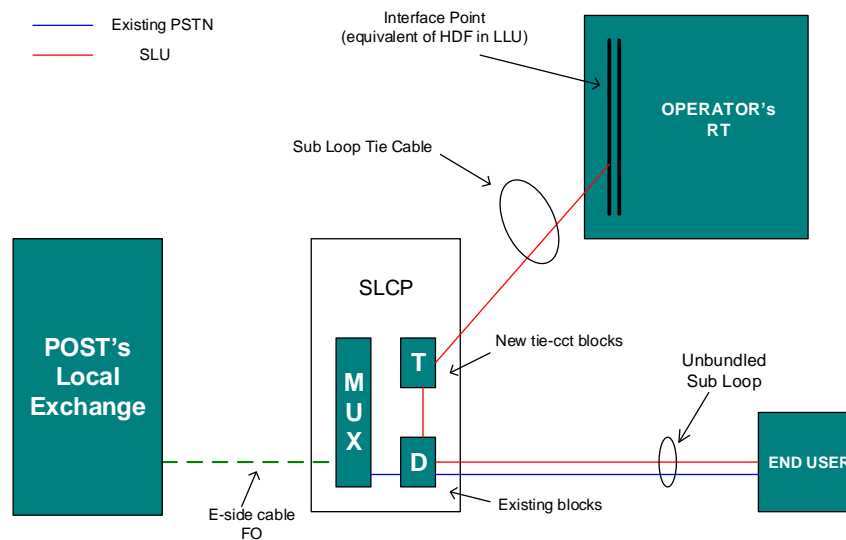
Existing PSTN

SLU

Interface Point
(equivalent of HDF in LLU)

OPERATOR's
RT

Sub Loop Tie Cable

POST's
Local
Exchange

SLCP

M
U
X

T

D

New tie-cct blocks

Unbundled
Sub Loop

END USER

E-side cable
FO

Existing blocks